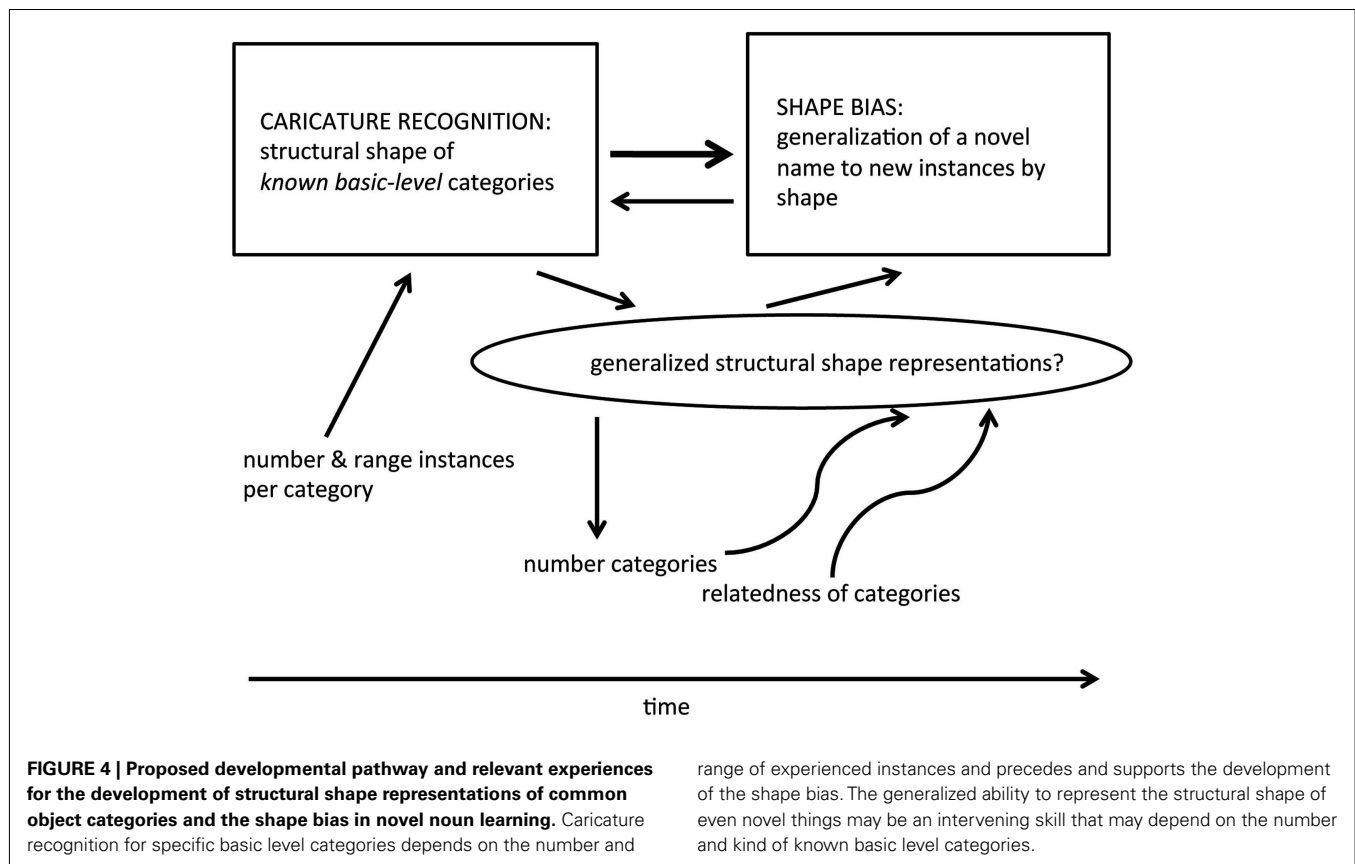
CARICATURE RECOGNITION: structural shape of *known basic-level* categories

SHAPE BIAS: generalization of a novel name to new instances by shape

generalized structural shape representations?

number & range instances per category

number categories

relatedness of categories

time

**FIGURE 4 | Proposed developmental pathway and relevant experiences for the development of structural shape representations of common object categories and the shape bias in novel noun learning.** Caricature recognition for specific basic level categories depends on the number and range of experienced instances and precedes and supports the development of the shape bias. The generalized ability to represent the structural shape of even novel things may be an intervening skill that may depend on the number and kind of known basic level categories.